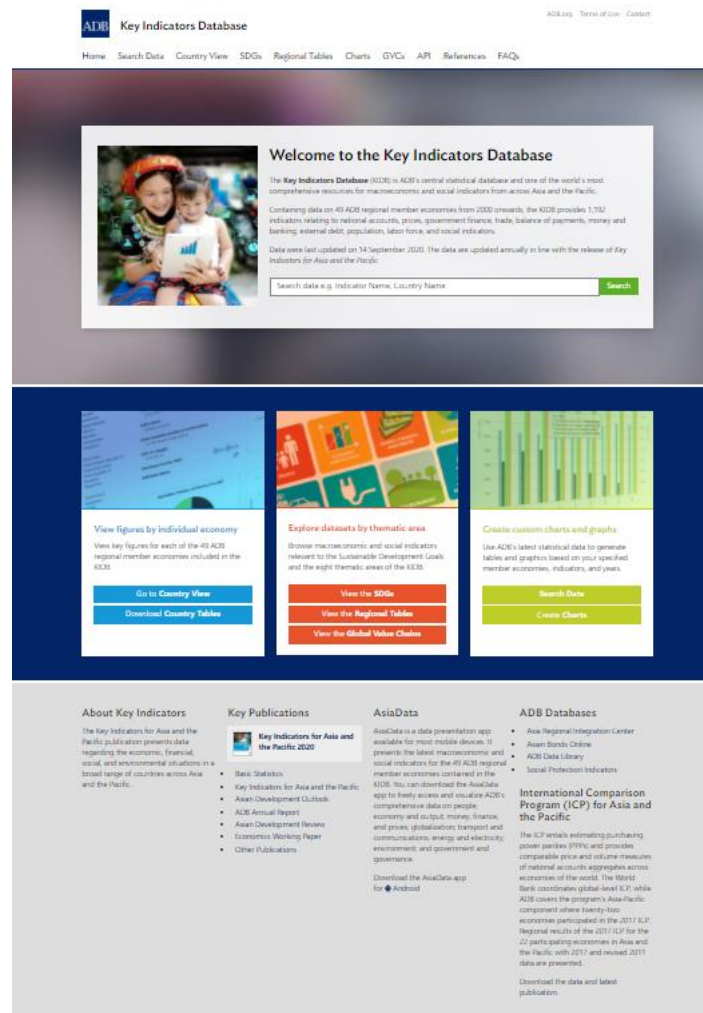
ADB Key Indicators Database

ADB.org Terms of Use Contact

Home Search Data Country View SDGs Regional Tables Charts GVCs API References FAQs

Welcome to the Key Indicators Database

The Key Indicators Database (KIDB) is ADB's central statistical database and one of the world's most comprehensive resources for macroeconomic and social indicators from across Asia and the Pacific.

Containing data on 49 ADB regional member economies from 2000 onwards, the KIDB provides 1,192 indicators relating to national accounts, prices, government finance, trade, balance of payments, money and banking, external debt, population, labor force, and social indicators.

Data were last updated on 14 September 2020. The data are updated annually in line with the release of Key Indicators for Asia and the Pacific.

Search data e.g. Indicator Name, Country Name

Search

View figures by individual economy

View key figures for each of the 49 ADB regional member economies included in the KIDB.

Go to Country View

Download Country Tables

Explore datasets by thematic area

Browse macroeconomic and social indicators relevant to the Sustainable Development Goals and the eight thematic areas of the KIDB.

View the SDGs

View the Regional Tables

View the Global Value Chains

Create custom charts and graphs

Use ADB's latest statistical data to generate tables and graphics based on your specified member economies, indicators, and years.

Search Data

Create Charts

About Key Indicators

The Key Indicators for Asia and the Pacific publication presents data regarding the economic, financial, social, and environmental situations in a broad range of countries across Asia and the Pacific.

Key Publications

Key Indicators for Asia and the Pacific 2020

• Basic Statistics
• Key Indicators for Asia and the Pacific
• Asian Development Outlook
• ADB Annual Report
• Asian Development Review
• Economics Working Paper
• Other Publications

AsiaData

AsiaData is a data presentation app available for most mobile devices. It presents the latest macroeconomic and social indicators for the 49 ADB regional member economies contained in the KIDB. You can download the AsiaData app to freely access and visualize ADB's comprehensive data on people; economy and output; money, finance, and prices; globalization; transport and communications; energy and electricity; environment; and government and governance.

Download the AsiaData app for Android

ADB Databases

• Asia Regional Integration Center
• Asian Bonds Online
• ADB Data Library
• Social Protection Indicators

International Comparison Program (ICP) for Asia and the Pacific

The ICP entails estimating purchasing power parities (PPPs) and provides comparable price and volume measures of national accounts aggregates across economies of the world. The World Bank coordinates global-level ICP, while ADB covers the program's Asia-Pacific component where twenty-two economies participated in the 2017 ICP. Regional results of the 2017 ICP for the 22 participating economies in Asia and the Pacific with 2017 and revised 2011 data are presented.

Download the data and latest publication.